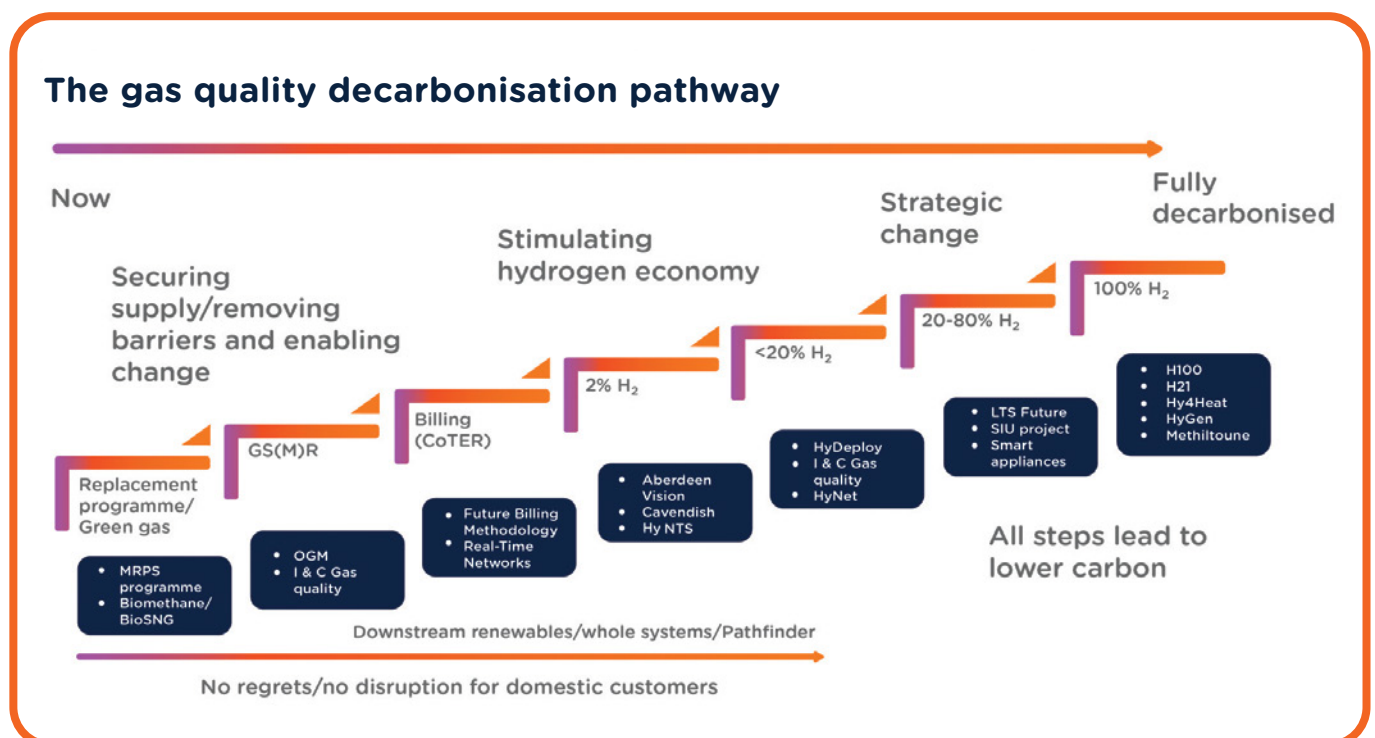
The gas quality decarbonisation pathway

Now

Securing supply/removing barriers and enabling change

Stimulating hydrogen economy

Strategic change

Fully decarbonised

Replacement programme/ Green gas

- MRPS programme
- Biomethane/ BioSNG

GS(M)R

- OGM
- I & C Gas quality

Billing (CoTER)

- Future Billing Methodology
- Real-Time Networks

2% $H_2$

- Aberdeen Vision
- Cavendish
- Hy NTS

<20% $H_2$

- HyDeploy
- I & C Gas quality
- HyNet

20-80% $H_2$

- LTS Future
- SIU project
- Smart appliances

100% $H_2$

- H100
- H21
- Hy4Heat
- HyGen
- Methiltoune

All steps lead to lower carbon

Downstream renewables/whole systems/Pathfinder

No regrets/no disruption for domestic customers